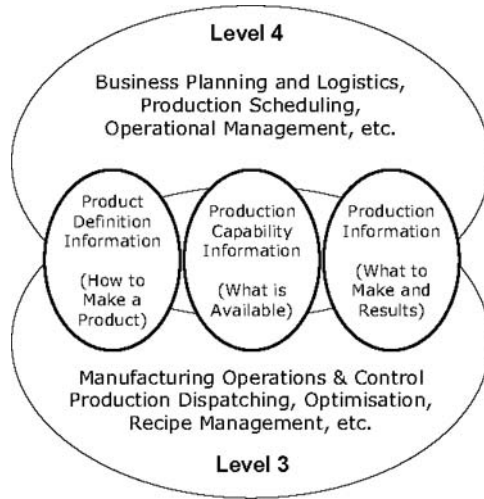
Level 4

Business Planning and Logistics, Production Scheduling, Operational Management, etc.

Product Definition Information

(How to Make a Product)

Production Capability Information

(What is Available)

Production Information

(What to Make and Results)

Manufacturing Operations & Control Production Dispatching, Optimisation, Recipe Management, etc.

Level 3